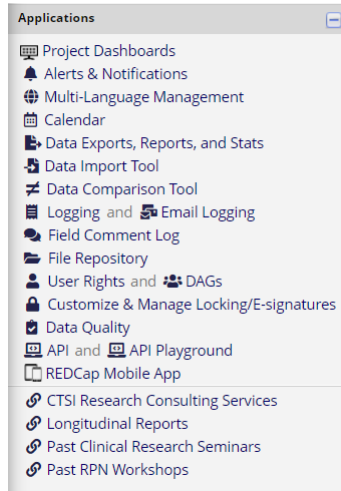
Applications

Project Dashboards
Alerts & Notifications
Multi-Language Management
Calendar
Data Exports, Reports, and Stats
Data Import Tool
Data Comparison Tool
Logging and Email Logging
Field Comment Log
File Repository
User Rights and DAGs
Customize & Manage Locking/E-signatures
Data Quality
API and API Playground
REDCap Mobile App

CTSI Research Consulting Services
Longitudinal Reports
Past Clinical Research Seminars
Past RPN Workshops